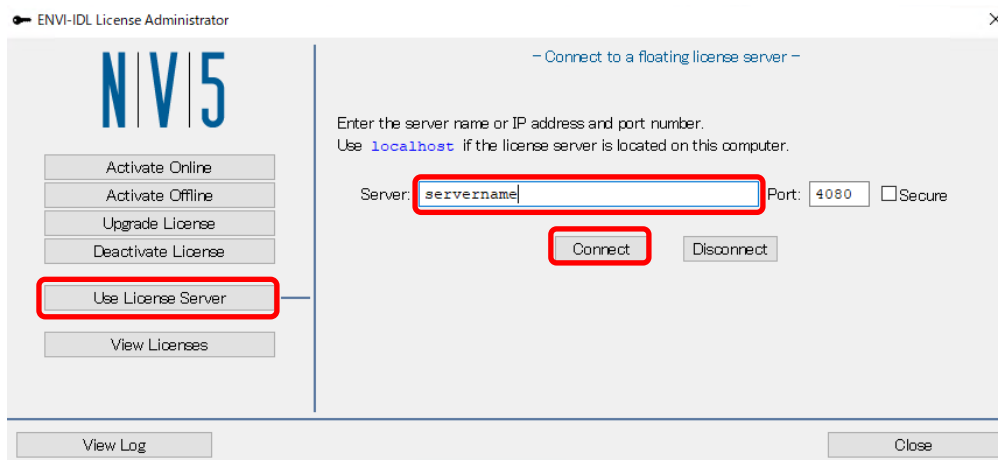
ENVI-IDL License Administrator

×

NV5

Activate Online

Activate Offline

Upgrade License

Deactivate License

Use License Server

View Licenses

– Connect to a floating license server –

Enter the server name or IP address and port number.
Use localhost if the license server is located on this computer.

Server: servername Port: 4080 Secure

Connect Disconnect

View Log

Close